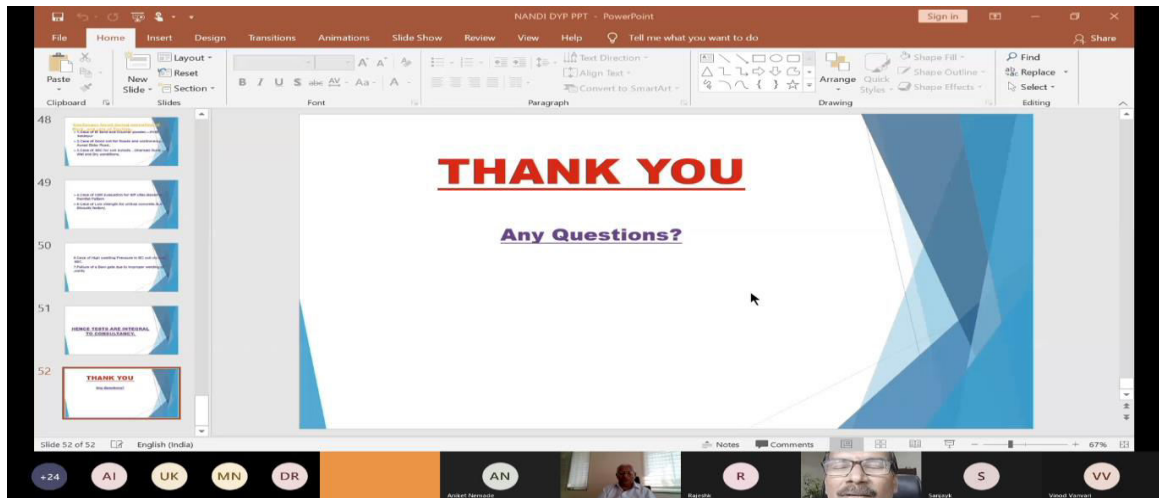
NANDI DYP PPT - PowerPoint

Sign in

File Home Insert Design Transitions Animations Slide Show Review View Help Tell me what you want to do Share

Paste New Slide Layout Reset Section Clipboard Slides Font Paragraph Text Direction Align Text Convert to SmartArt Arrange Quick Styles Shape Fill Shape Outline Shape Effects Drawing Find Replace Select Editing

48
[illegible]

49
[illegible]

50
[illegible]

51
HENCE TESTS ARE INTEGRAL TO CONSULTANCY.

52
THANK YOU
Any Questions?

THANK YOU

Any Questions?

Slide 52 of 52 English (India) Notes Comments 67%

+24 AI UK MN DR AN R S VV

Aniket Nemade Rajesh Sanjay Vinod Vanvari